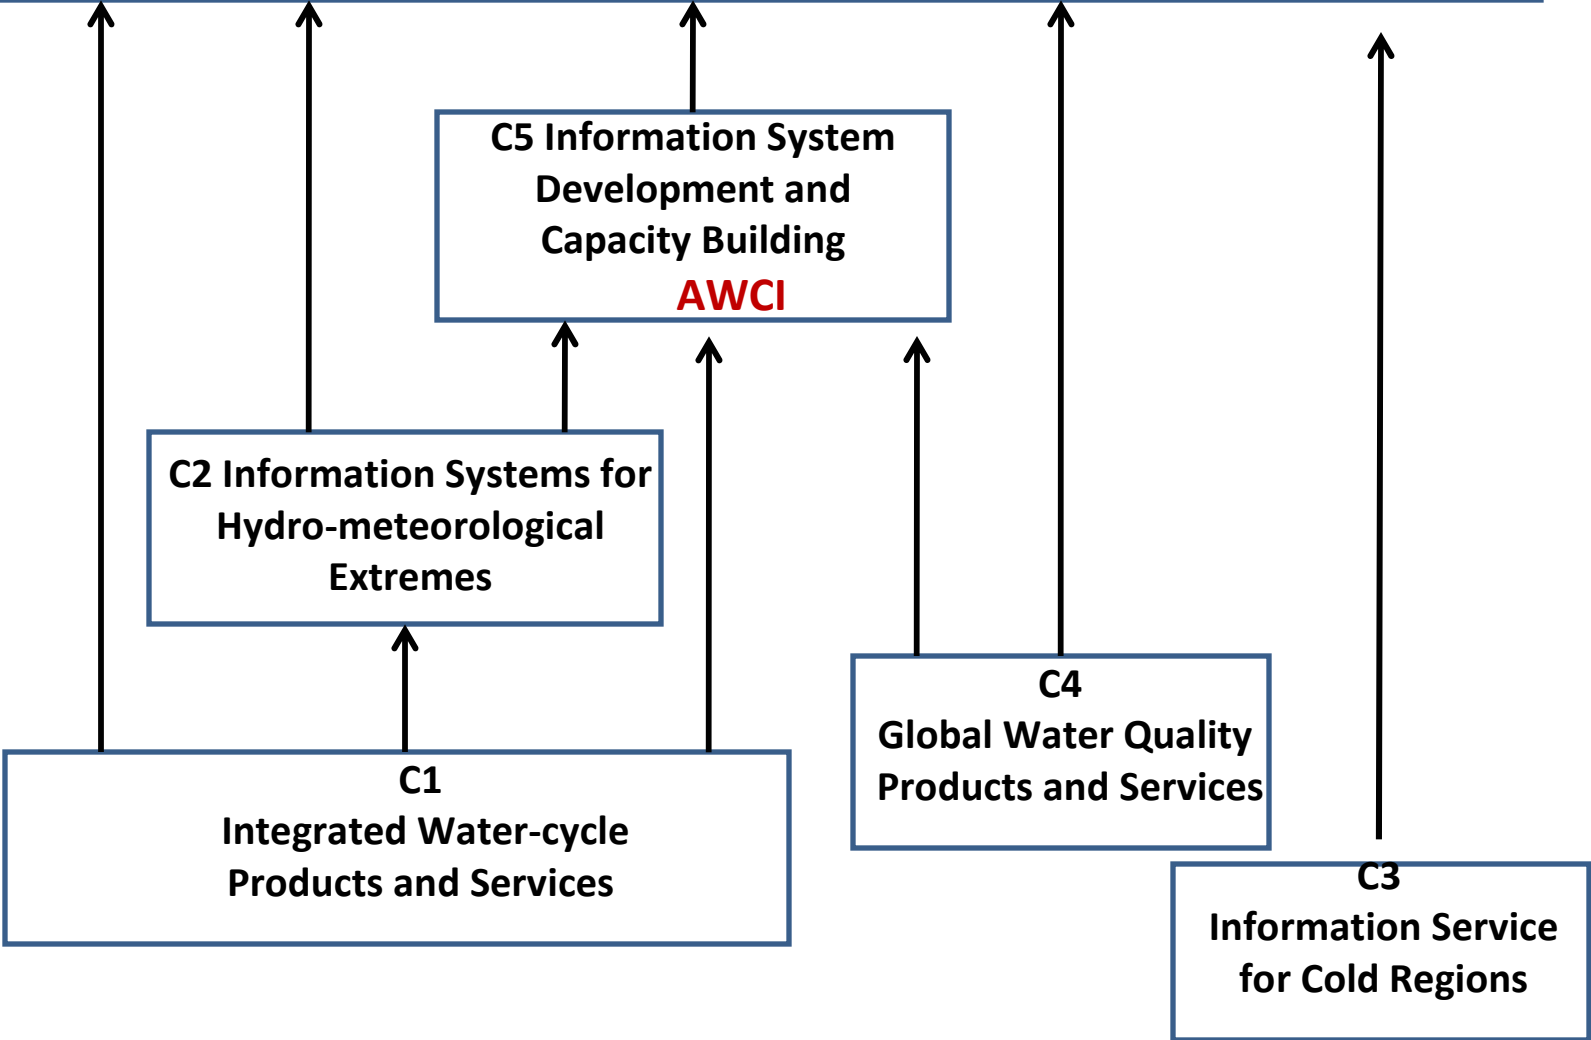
C5 Information System Development and Capacity Building
AWCI

C2 Information Systems for Hydro-meteorological Extremes

C4
Global Water Quality Products and Services

C1
Integrated Water-cycle Products and Services

C3
Information Service for Cold Regions